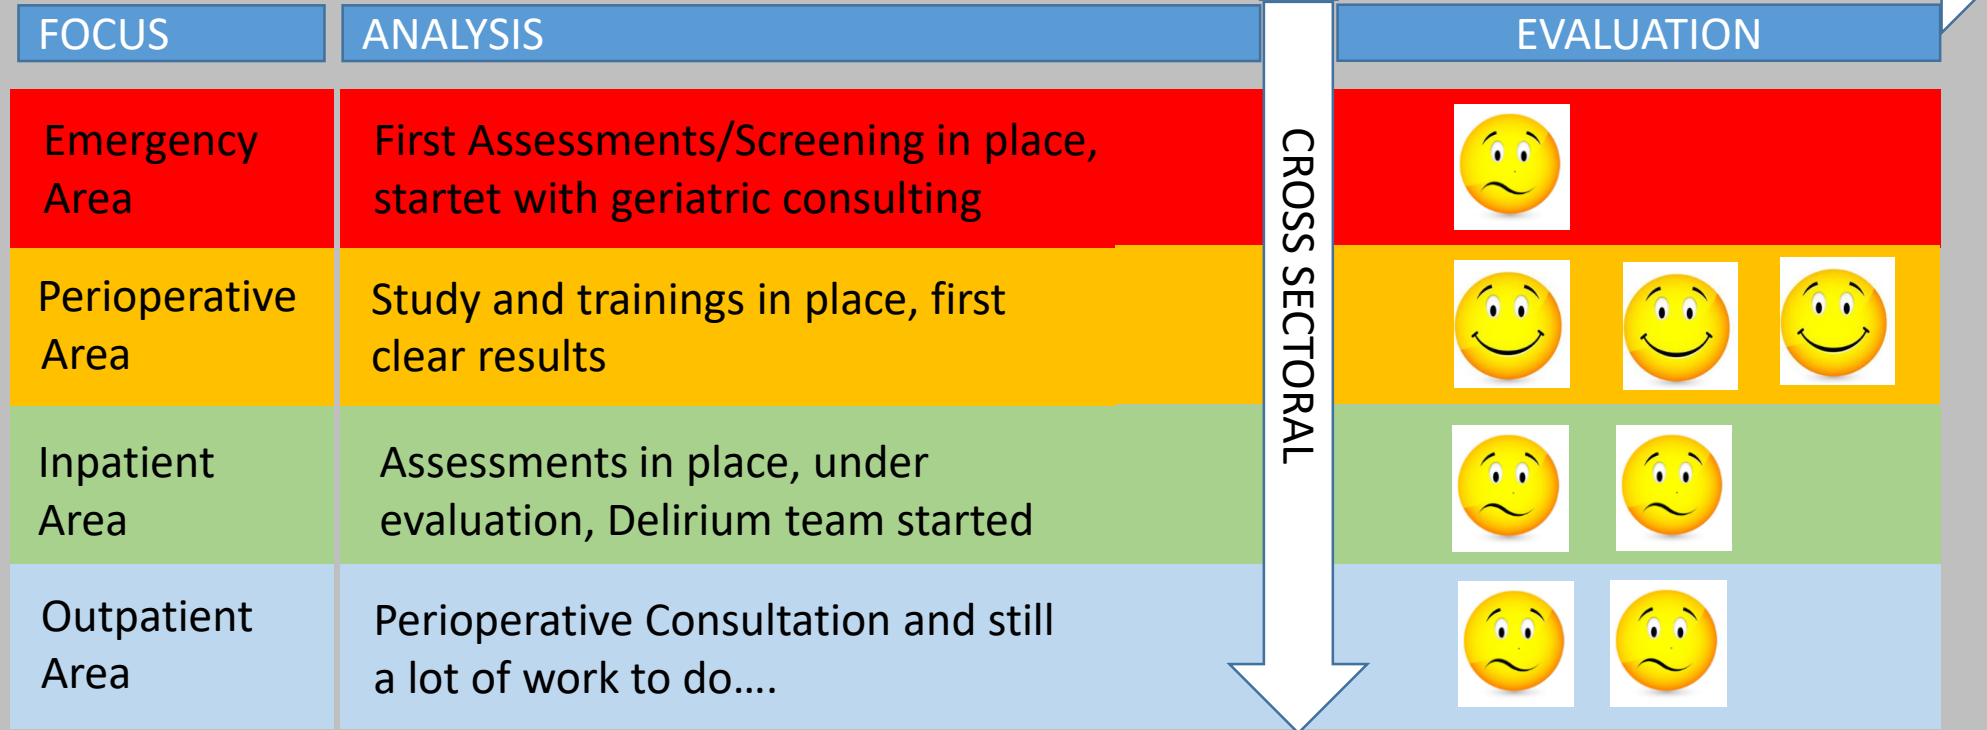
| FOCUS | ANALYSIS | EVALUATION |
|---|---|---|
| Emergency Area | First Assessments/Screening in place, startet with geriatric consulting | |
| Perioperative Area | Study and trainings in place, first clear results | |
| Inpatient Area | Assessments in place, under evaluation, Delirium team started | |
| Outpatient Area | Perioperative Consultation and still a lot of work to do…. | |

CROSS SECTORAL